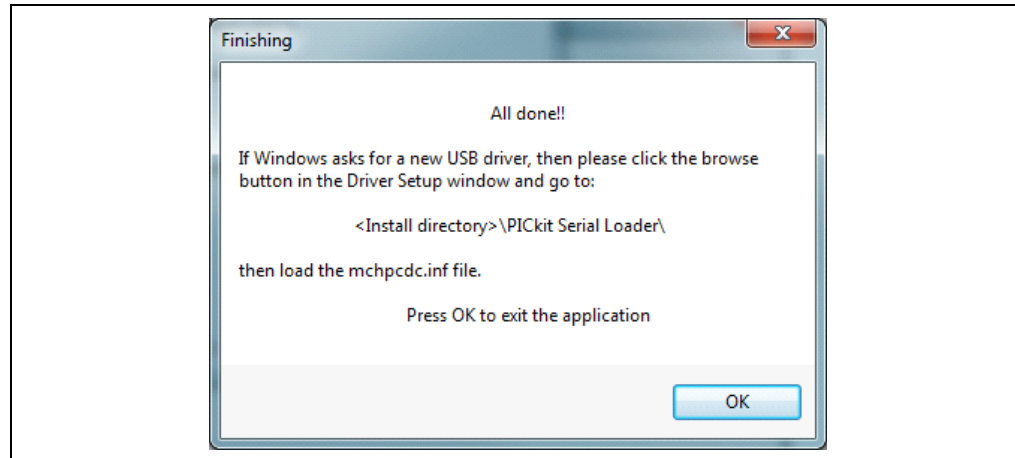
Finishing

All done!!

If Windows asks for a new USB driver, then please click the browse button in the Driver Setup window and go to:

<Install directory>\PICkit Serial Loader\

then load the mchpcdc.inf file.

Press OK to exit the application

OK